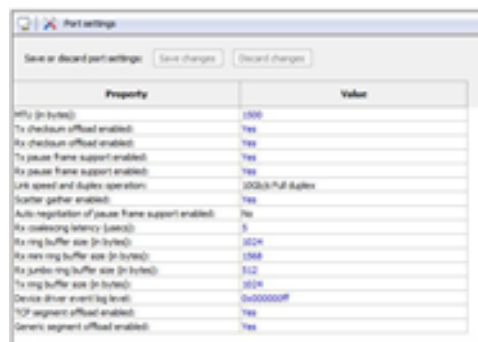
Port settings

Save or discard port settings: Save changes Discard changes

| Property | Value |
|---|---|
| MTU (in bytes): | 1500 |
| Tx checksum offload enabled: | Yes |
| Rx checksum offload enabled: | Yes |
| Tx pause frame support enabled: | Yes |
| Rx pause frame support enabled: | Yes |
| Link speed and duplex operation: | 10Gb/s Full duplex |
| Scatter gather enabled: | Yes |
| Auto-negotiation of pause frame support enabled: | No |
| Rx coalescing latency (usecs): | 5 |
| Rx ring buffer size (in bytes): | 1024 |
| Rx mini ring buffer size (in bytes): | 1568 |
| Rx jumbo ring buffer size (in bytes): | 512 |
| Tx ring buffer size (in bytes): | 1024 |
| Device driver event log level: | 0x000000ff |
| TCP segment offload enabled: | Yes |
| Generic segment offload enabled: | Yes |